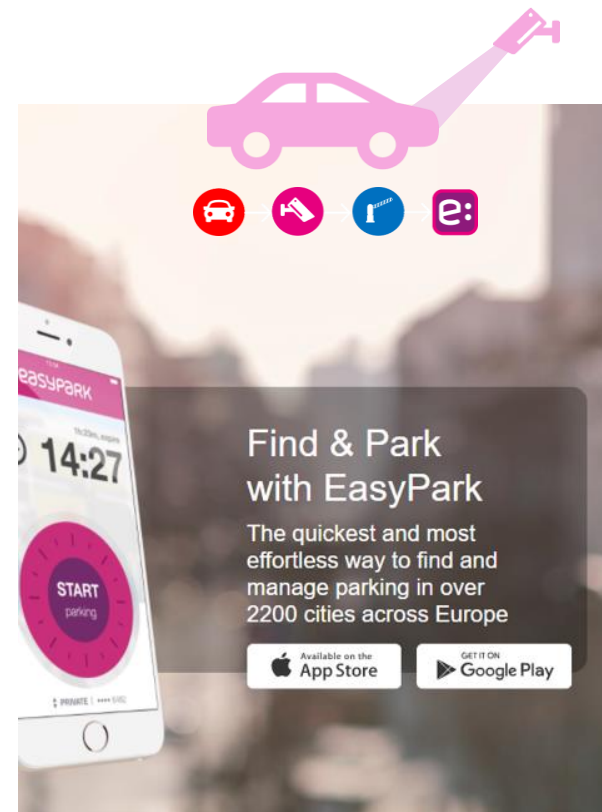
easypark

14:27

START
parking

PRIVATE

Find & Park with EasyPark

The quickest and most effortless way to find and manage parking in over 2200 cities across Europe

Available on the App Store

GET IT ON Google Play